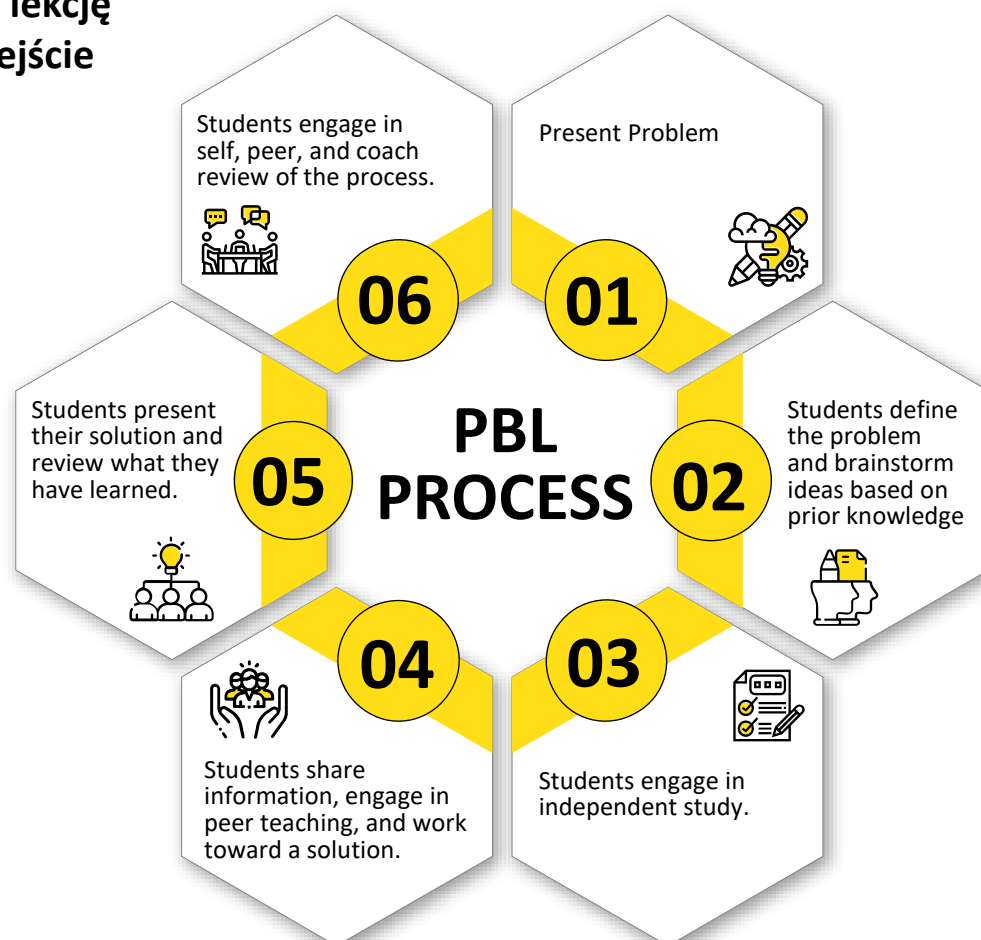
lekcję
ejście

PBL PROCESS

01
Present Problem

02
Students define the problem and brainstorm ideas based on prior knowledge

03
Students engage in independent study.

04
Students share information, engage in peer teaching, and work toward a solution.

05
Students present their solution and review what they have learned.

06
Students engage in self, peer, and coach review of the process.